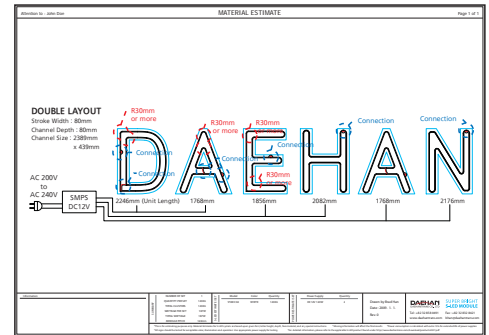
Attention to : John Doe

MATERIAL ESTIMATE

Page 1 of 1

DOUBLE LAYOUT
Stroke Width : 80mm
Channel Depth : 80mm
Channel Size : 2389mm x 439mm

R30mm or more

R30mm or more

R30mm or more

R30mm or more

Connection

Connection

Connection

Connection

Connection

AC 200V to AC 240V

SMPS DC12V

2246mm (Unit Length)

1768mm

1856mm

2082mm

1768mm

2176mm

DAEHAN

Information

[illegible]

Model

Color

Quantity

Power Supply

Quantity

Drawn by Daehan

Date : 2020 . 1 . 1

Rev.0

DAEHAN

SUPER BRIGHT LED MODULE

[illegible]